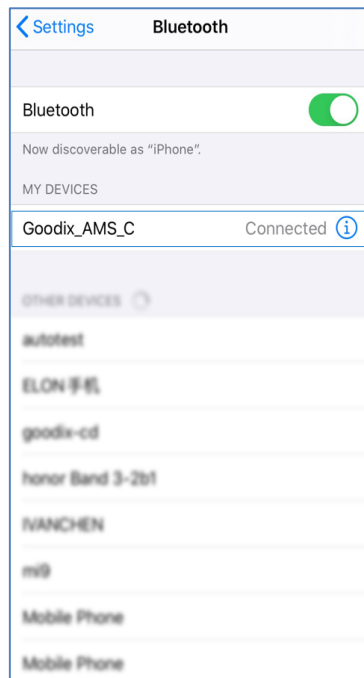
Settings Bluetooth

Bluetooth

Now discoverable as "iPhone".

MY DEVICES

Goodix_AMS_C Connected

OTHER DEVICES

autotest

ELON 手机

goodix-cd

honor Band 3-2b1

IVANCHEN

mi9

Mobile Phone

Mobile Phone